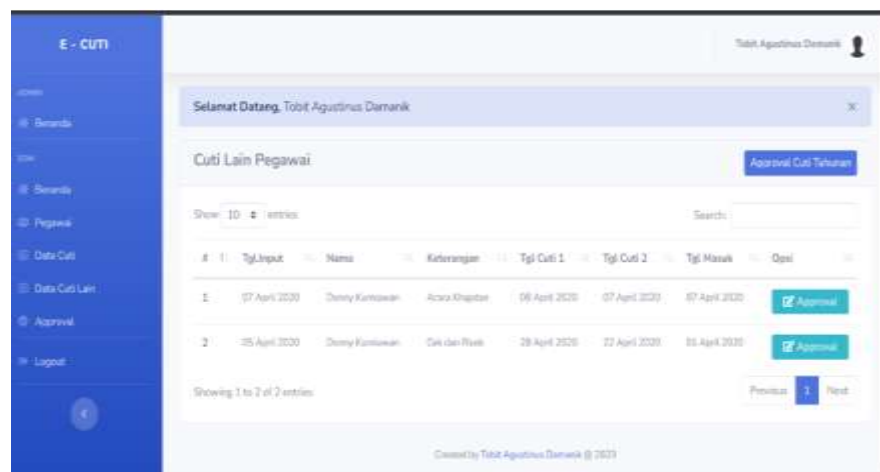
E - CUTI

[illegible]
Beranda
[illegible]
Beranda
Pegawai
Data Cuti
Data Cuti Lain
Approval
Logout

Tobit Agustinus Damanik

Selamat Datang, Tobit Agustinus Damanik

×

Cuti Lain Pegawai

Approval Cuti Tahunan

Show 10 entries

Search:

| # | Tgl.Input | Nama | Keterangan | Tgl Cuti 1 | Tgl Cuti 2 | Tgl Masuk | Opsi |
|---|---|---|---|---|---|---|---|
| 1 | 07 April 2020 | Donny Kurniawan | Acara Khapatan | 06 April 2020 | 07 April 2020 | 07 April 2020 | Approval |
| 2 | 05 April 2020 | Donny Kurniawan | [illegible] | 28 April 2020 | 22 April 2020 | 01 April 2020 | Approval |

Showing 1 to 2 of 2 entries

Previous 1 Next

Created by Tobit Agustinus Damanik @ 2020